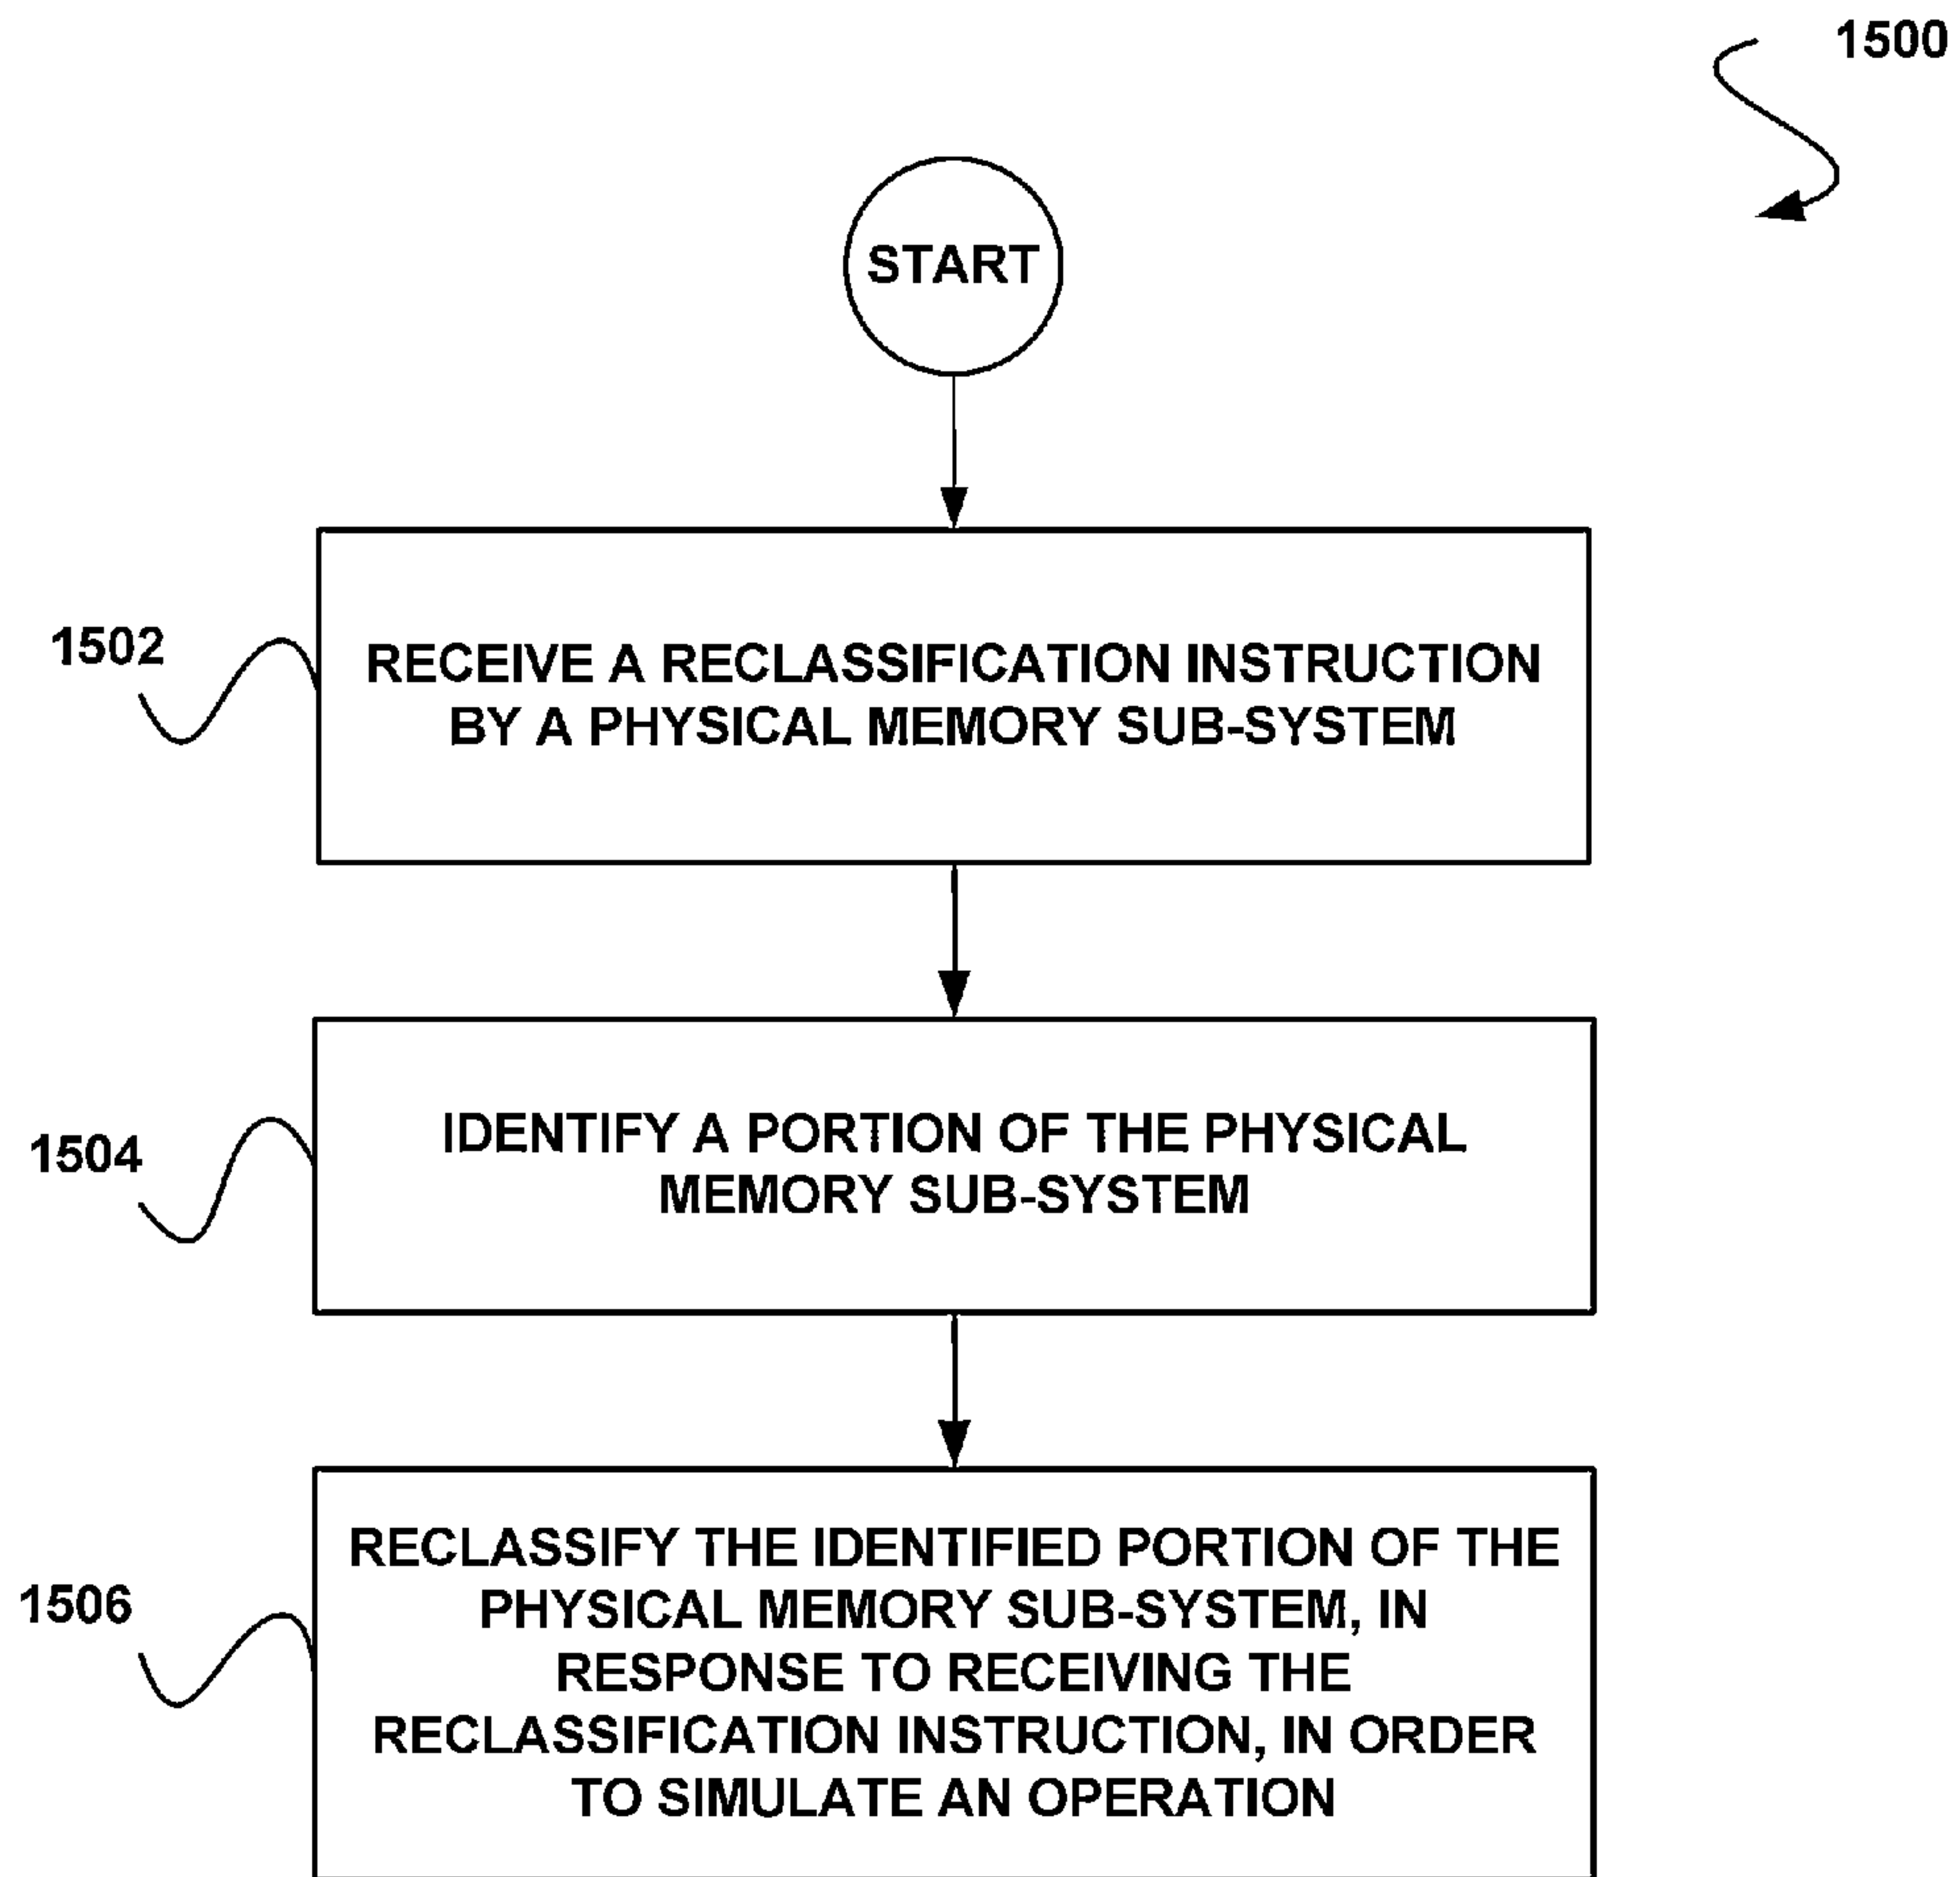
1500

START

1502

RECEIVE A RECLASSIFICATION INSTRUCTION BY A PHYSICAL MEMORY SUB-SYSTEM

1504

IDENTIFY A PORTION OF THE PHYSICAL MEMORY SUB-SYSTEM

1506

RECLASSIFY THE IDENTIFIED PORTION OF THE PHYSICAL MEMORY SUB-SYSTEM, IN RESPONSE TO RECEIVING THE RECLASSIFICATION INSTRUCTION, IN ORDER TO SIMULATE AN OPERATION